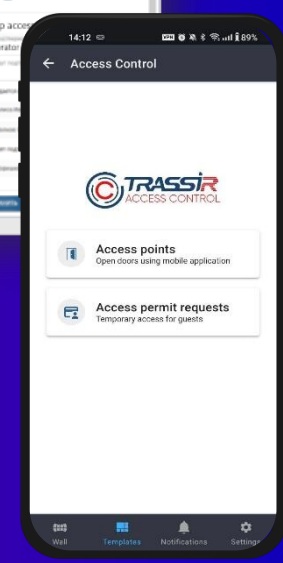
p acces
erator

14:12
89%

Access Control

TRASSIR
ACCESS CONTROL

Access points
Open doors using mobile application

Access permit requests
Temporary access for guests

Wall
Templates
Notifications
Settings